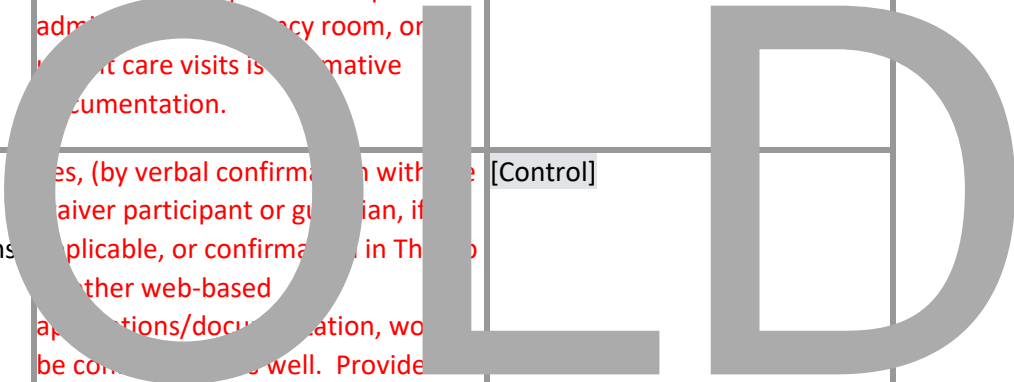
OLD

adm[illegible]cy room, or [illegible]t care visits is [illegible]mative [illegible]cumentation.

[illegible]es, (by verbal confirma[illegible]n with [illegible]e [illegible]aiver participant or gu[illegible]ian, if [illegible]plicable, or confirma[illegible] in Th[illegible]o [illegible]ther web-based ap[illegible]tions/docu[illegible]ation, wo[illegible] be co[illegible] well. Provide

[Control]

ns